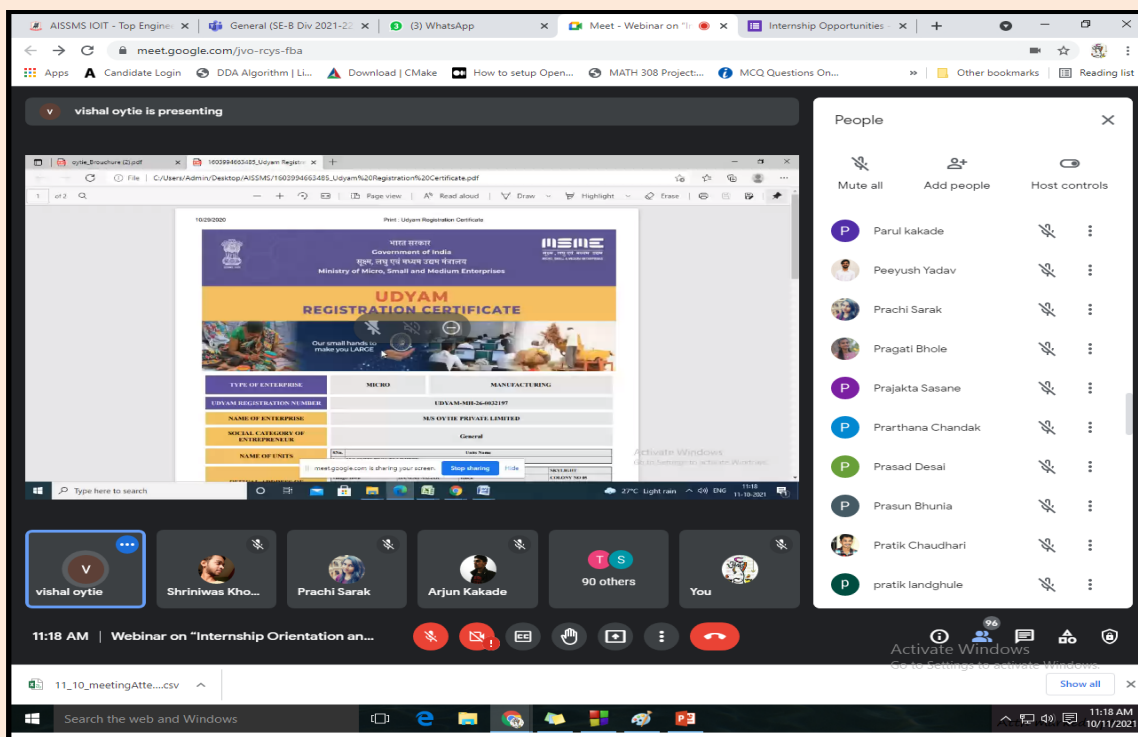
AISSMS IOIT - Top Enginee | General (SE-B Div 2021-22 | (3) WhatsApp | Meet - Webinar on "In | Internship Opportunities

meet.google.com/jvo-rcys-fba

Apps | Candidate Login | DDA Algorithm | Li... | Download | CMake | How to setup Open... | MATH 308 Project:... | MCQ Questions On... | Other bookmarks | Reading list

vishal oytie is presenting

oytie_Brouchure (2).pdf | 1603994663485_Udyam Registra

File | C:/Users/Admin/Desktop/AISSMS/1603994663485_Udyam%20Registration%20Certificate.pdf

1 of 2 | Page view | Read aloud | Draw | Highlight | Erase

10/29/2020 Print : Udyam Registration Certificate

भारत सरकार
Government of India
सूक्ष्म, लघु एवं मध्यम उद्यम मंत्रालय
Ministry of Micro, Small and Medium Enterprises

MSME

UDYAM
REGISTRATION CERTIFICATE

Our small hands to make you LARGE

| TYPE OF ENTERPRISE | MICRO | MANUFACTURING |
|---|---|---|
| UDYAM REGISTRATION NUMBER | UDYAM-MH-26-0032197 | |
| NAME OF ENTERPRISE | M/S OYTIE PRIVATE LIMITED | |
| SOCIAL CATEGORY OF ENTREPRENEUR | General | |
| NAME OF UNITS | Units Name | |

meet.google.com is sharing your screen. Stop sharing Hide

Activate Windows
Go to Settings to activate Windows.

Type here to search | 27°C Light rain | ENG | 11:18 11-10-2021

People

Mute all | Add people | Host controls

Parul kakade
Peeyush Yadav
Prachi Sarak
Pragati Bhole
Prajakta Sasane
Prarthana Chandak
Prasad Desai
Prasun Bhunia
Pratik Chaudhari
pratik landghule

vishal oytie | Shriniwas Kho... | Prachi Sarak | Arjun Kakade | 90 others | You

11:18 AM | Webinar on "Internship Orientation an...

96

Activate Windows
Go to Settings to activate Windows.

11_10_meetingAtte....csv | Show all

Search the web and Windows | 11:18 AM 10/11/2021